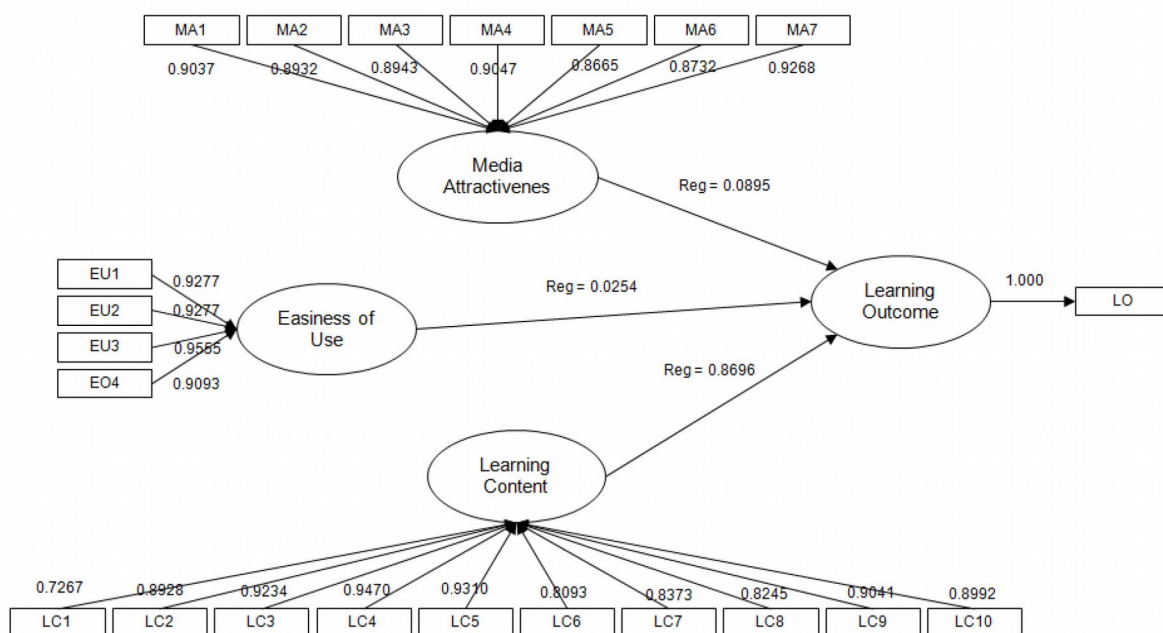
MA1 MA2 MA3 MA4 MA5 MA6 MA7

0.9037 0.8932 0.8943 0.9047 0.8665 0.8732 0.9268

Media Attractivenes

Reg = 0.0895

EU1 0.9277
EU2 0.9277
EU3 0.9555
EO4 0.9093

Easiness of Use

Reg = 0.0254

Learning Outcome

1.000

LO

Reg = 0.8696

Learning Content

0.7267 0.8928 0.9234 0.9470 0.9310 0.8093 0.8373 0.8245 0.9041 0.8992

LC1 LC2 LC3 LC4 LC5 LC6 LC7 LC8 LC9 LC10